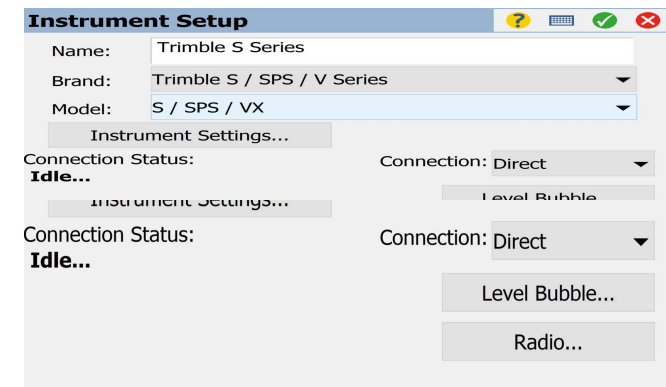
Instrument Setup

Name: Trimble S Series

Brand: Trimble S / SPS / V Series

Model: S / SPS / VX

Instrument Settings...

Connection Status:
Idle...

Connection: Direct

Level Bubble

Instrument Settings...

Connection Status:
Idle...

Connection: Direct

Level Bubble...

Radio...